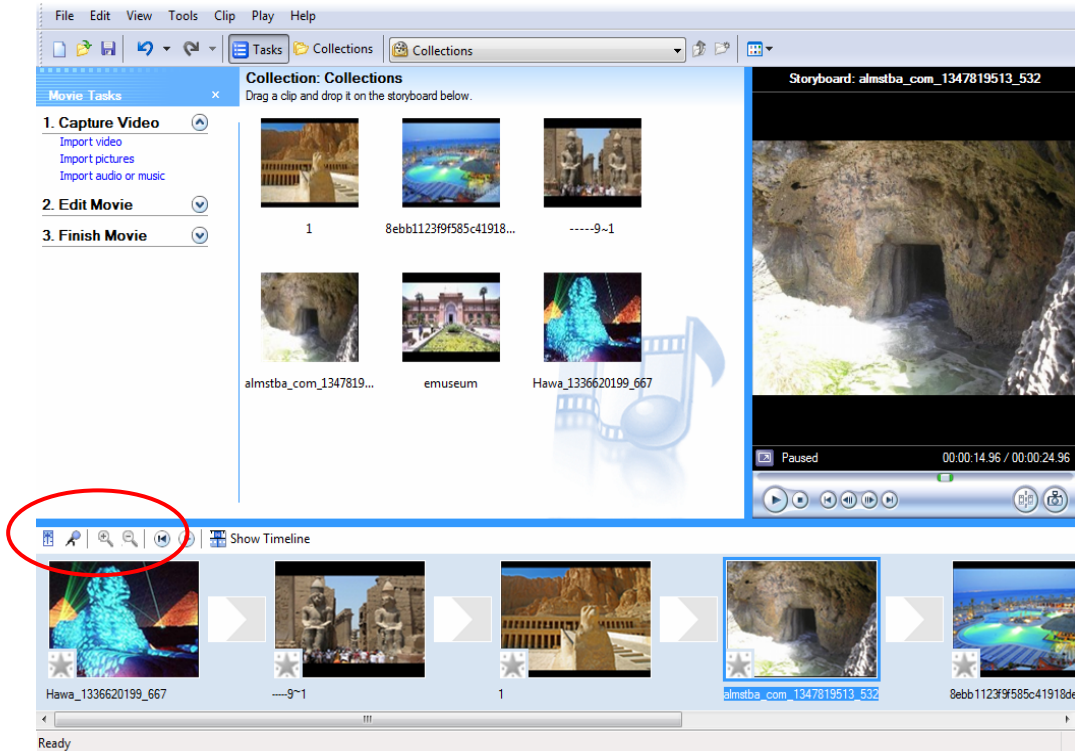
File Edit View Tools Clip Play Help

Tasks Collections Collections

Movie Tasks ×

1. Capture Video
Import video
Import pictures
Import audio or music

2. Edit Movie

3. Finish Movie

Collection: Collections
Drag a clip and drop it on the storyboard below.

1
8ebb1123f9f585c41918...
-----9~1
almstba_com_1347819...
emuseum
Hawa_1336620199_667

Storyboard: almstba_com_1347819513_532

Paused 00:00:14.96 / 00:00:24.96

Show Timeline

Hawa_1336620199_667
----9~1
1
almstba_com_1347819513_532
8ebb1123f9f585c41918de

Ready